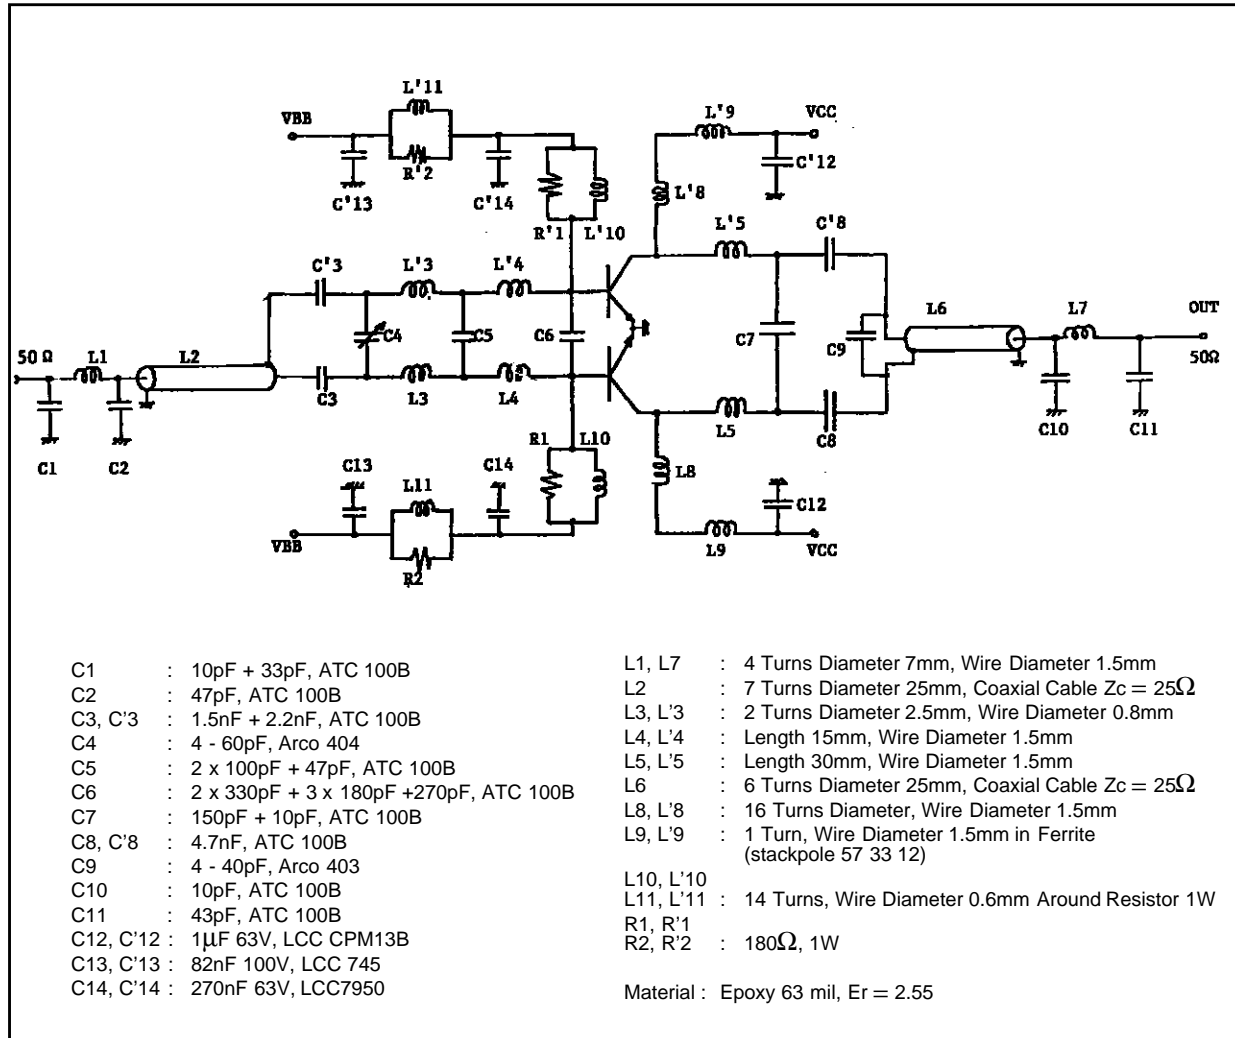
L'11
VBB
R'2
C'13
C'14
R'1
L'10
L'9
VCC
C'12
L'8
L'5
C'8
C'3
L'3
L'4
C4
C5
C6
C7
C9
L6
L7
OUT
50Ω
50 Ω
L1
L2
C3
L3
L4
L5
C8
C10
C11
C1
C2
R1
L10
L8
C13
C14
L11
C12
VBB
R2
L9
VCC

| | | |
|---|---|---|
| C1 | : | 10pF + 33pF, ATC 100B |
| C2 | : | 47pF, ATC 100B |
| C3, C'3 | : | 1.5nF + 2.2nF, ATC 100B |
| C4 | : | 4 - 60pF, Arco 404 |
| C5 | : | 2 x 100pF + 47pF, ATC 100B |
| C6 | : | 2 x 330pF + 3 x 180pF +270pF, ATC 100B |
| C7 | : | 150pF + 10pF, ATC 100B |
| C8, C'8 | : | 4.7nF, ATC 100B |
| C9 | : | 4 - 40pF, Arco 403 |
| C10 | : | 10pF, ATC 100B |
| C11 | : | 43pF, ATC 100B |
| C12, C'12 | : | 1$\mu$F 63V, LCC CPM13B |
| C13, C'13 | : | 82nF 100V, LCC 745 |
| C14, C'14 | : | 270nF 63V, LCC7950 |

| | | |
|---|---|---|
| L1, L7 | : | 4 Turns Diameter 7mm, Wire Diameter 1.5mm |
| L2 | : | 7 Turns Diameter 25mm, Coaxial Cable Zc = 25$\Omega$ |
| L3, L'3 | : | 2 Turns Diameter 2.5mm, Wire Diameter 0.8mm |
| L4, L'4 | : | Length 15mm, Wire Diameter 1.5mm |
| L5, L'5 | : | Length 30mm, Wire Diameter 1.5mm |
| L6 | : | 6 Turns Diameter 25mm, Coaxial Cable Zc = 25$\Omega$ |
| L8, L'8 | : | 16 Turns Diameter, Wire Diameter 1.5mm |
| L9, L'9 | : | 1 Turn, Wire Diameter 1.5mm in Ferrite (stackpole 57 33 12) |
| L10, L'10 L11, L'11 | : | 14 Turns, Wire Diameter 0.6mm Around Resistor 1W |
| R1, R'1 R2, R'2 | : | 180$\Omega$, 1W |

Material : Epoxy 63 mil, Er = 2.55